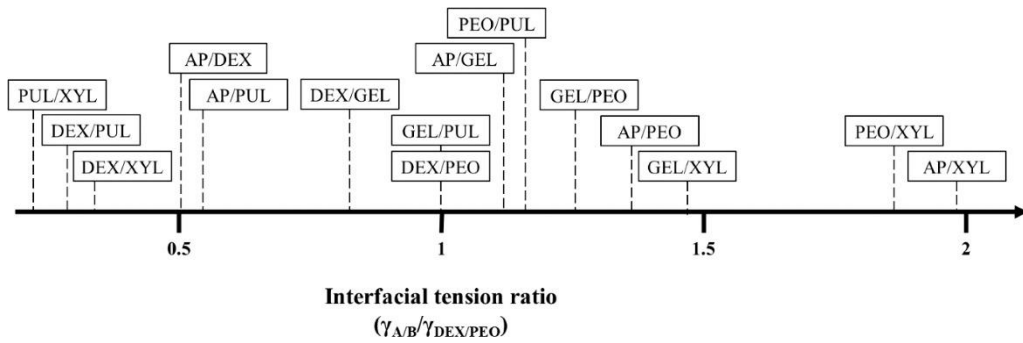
PEO/PUL

AP/DEX

AP/GEL

PUL/XYL

AP/PUL

DEX/GEL

GEL/PEO

DEX/PUL

GEL/PUL

AP/PEO

PEO/XYL

DEX/XYL

DEX/PEO

GEL/XYL

AP/XYL

0.5

1

1.5

2

Interfacial tension ratio
($\gamma_{A/B}/\gamma_{DEX/PEO}$)